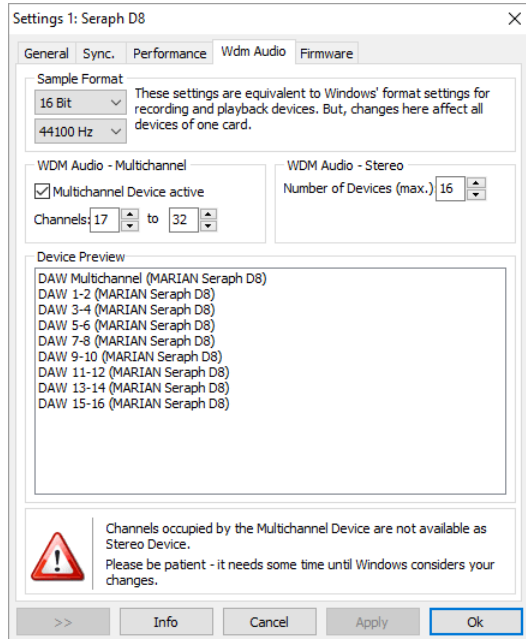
Settings 1: Seraph D8

General | Sync. | Performance | Wdm Audio | Firmware

Sample Format

16 Bit

44100 Hz

These settings are equivalent to Windows' format settings for recording and playback devices. But, changes here affect all devices of one card.

WDM Audio - Multichannel

Multichannel Device active

Channels: 17 to 32

WDM Audio - Stereo

Number of Devices (max.) 16

Device Preview

DAW Multichannel (MARIAN Seraph D8)
DAW 1-2 (MARIAN Seraph D8)
DAW 3-4 (MARIAN Seraph D8)
DAW 5-6 (MARIAN Seraph D8)
DAW 7-8 (MARIAN Seraph D8)
DAW 9-10 (MARIAN Seraph D8)
DAW 11-12 (MARIAN Seraph D8)
DAW 13-14 (MARIAN Seraph D8)
DAW 15-16 (MARIAN Seraph D8)

Channels occupied by the Multichannel Device are not available as Stereo Device.

Please be patient - it needs some time until Windows considers your changes.

>> | Info | Cancel | Apply | Ok